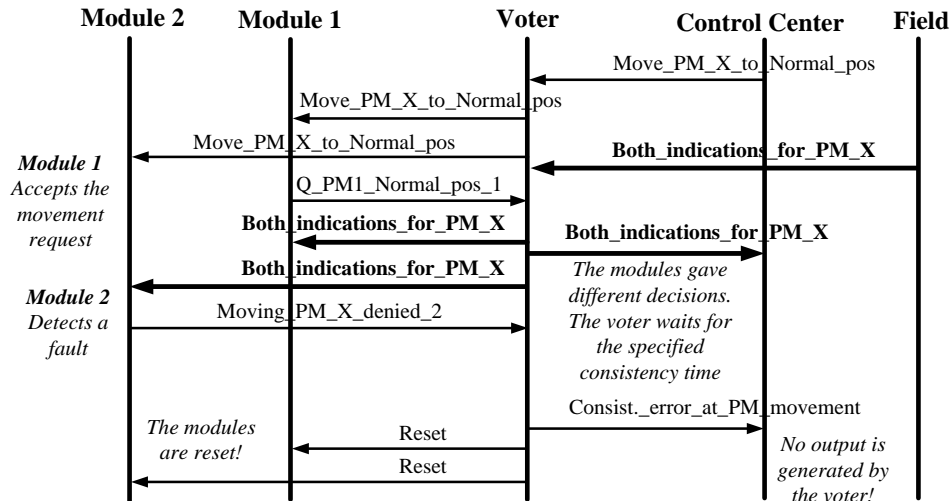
Module 2 Module 1 Voter Control Center Field

Move_PM_X_to_Normal_pos

Move_PM_X_to_Normal_pos

Move_PM_X_to_Normal_pos

Both_indications_for_PM_X

*Module 1* *Accepts the movement request*

Q_PM1_Normal_pos_1

Both_indications_for_PM_X

Both_indications_for_PM_X

Both_indications_for_PM_X

*The modules gave different decisions. The voter waits for the specified consistency time*

*Module 2* *Detects a fault*

Moving_PM_X_denied_2

Consist._error_at_PM_movement

*The modules are reset!*

Reset

Reset

*No output is generated by the voter!*